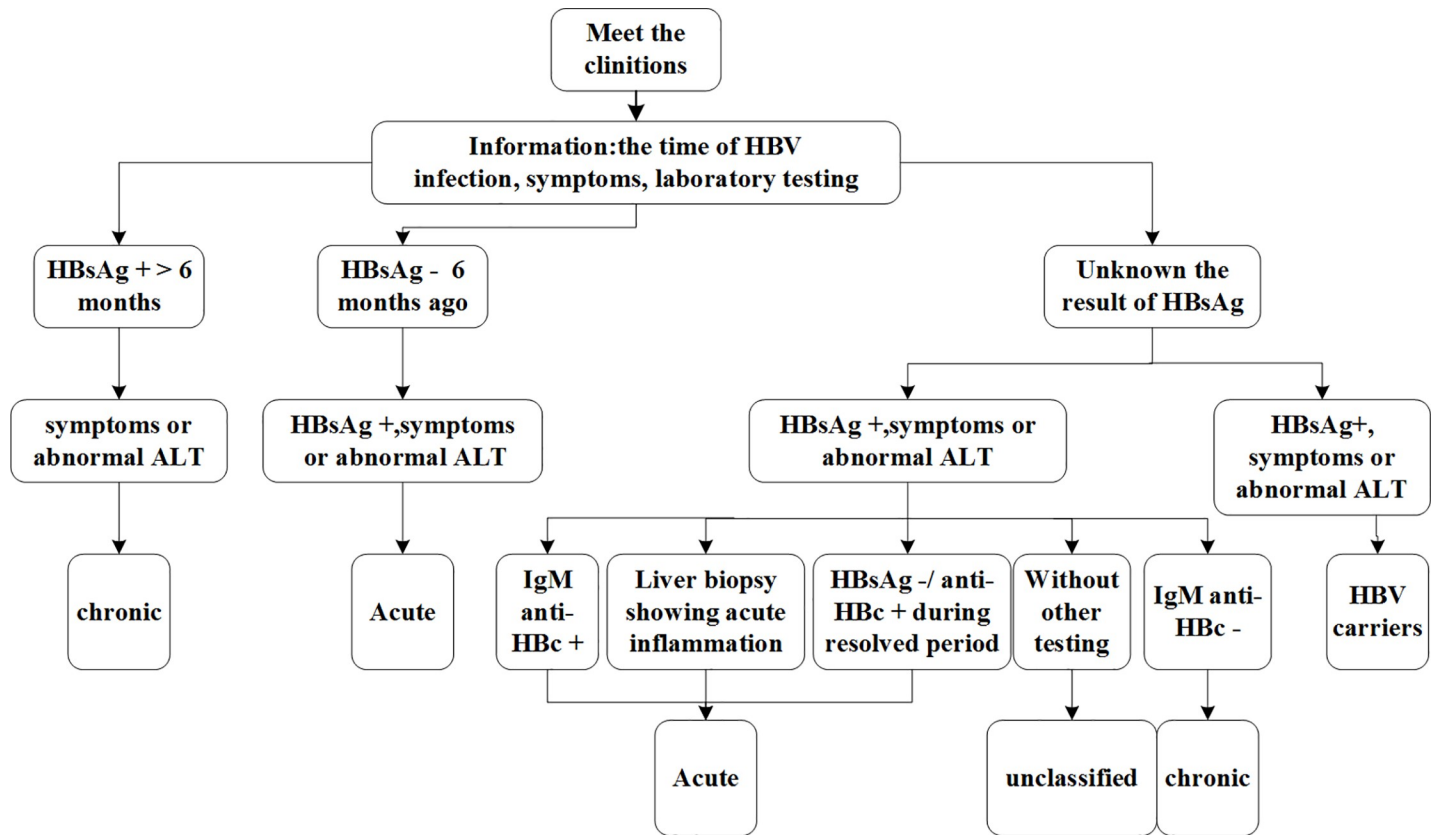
Meet the clinitions

Information:the time of HBV infection, symptoms, laboratory testing

HBsAg + > 6 months

HBsAg - 6 months ago

Unknown the result of HBsAg

symptoms or abnormal ALT

HBsAg +,symptoms or abnormal ALT

HBsAg +,symptoms or abnormal ALT

HBsAg+, symptoms or abnormal ALT

chronic

Acute

IgM anti-HBc +

Liver biopsy showing acute inflammation

HBsAg -/ anti-HBc + during resolved period

Without other testing

IgM anti-HBc -

HBV carriers

Acute

unclassified

chronic